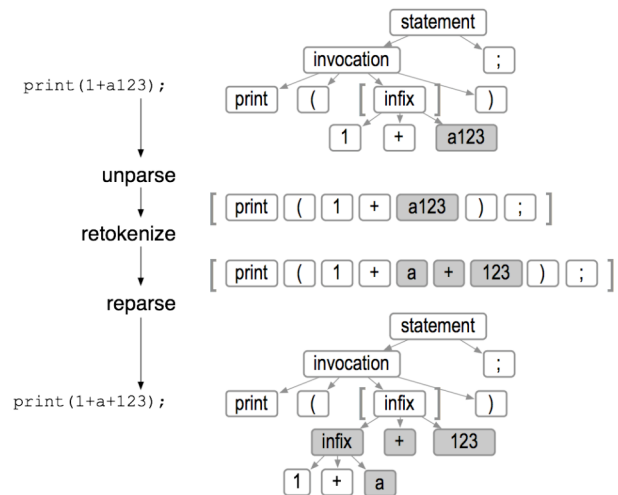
print(1+a123);

statement

invocation

;

print

(

infix

)

1

+

a123

unparse

print ( 1 + a123 ) ;

retokenize

print ( 1 + a + 123 ) ;

reparse

statement

invocation

;

print(1+a+123);

print

(

infix

)

infix

+

123

1

+

a